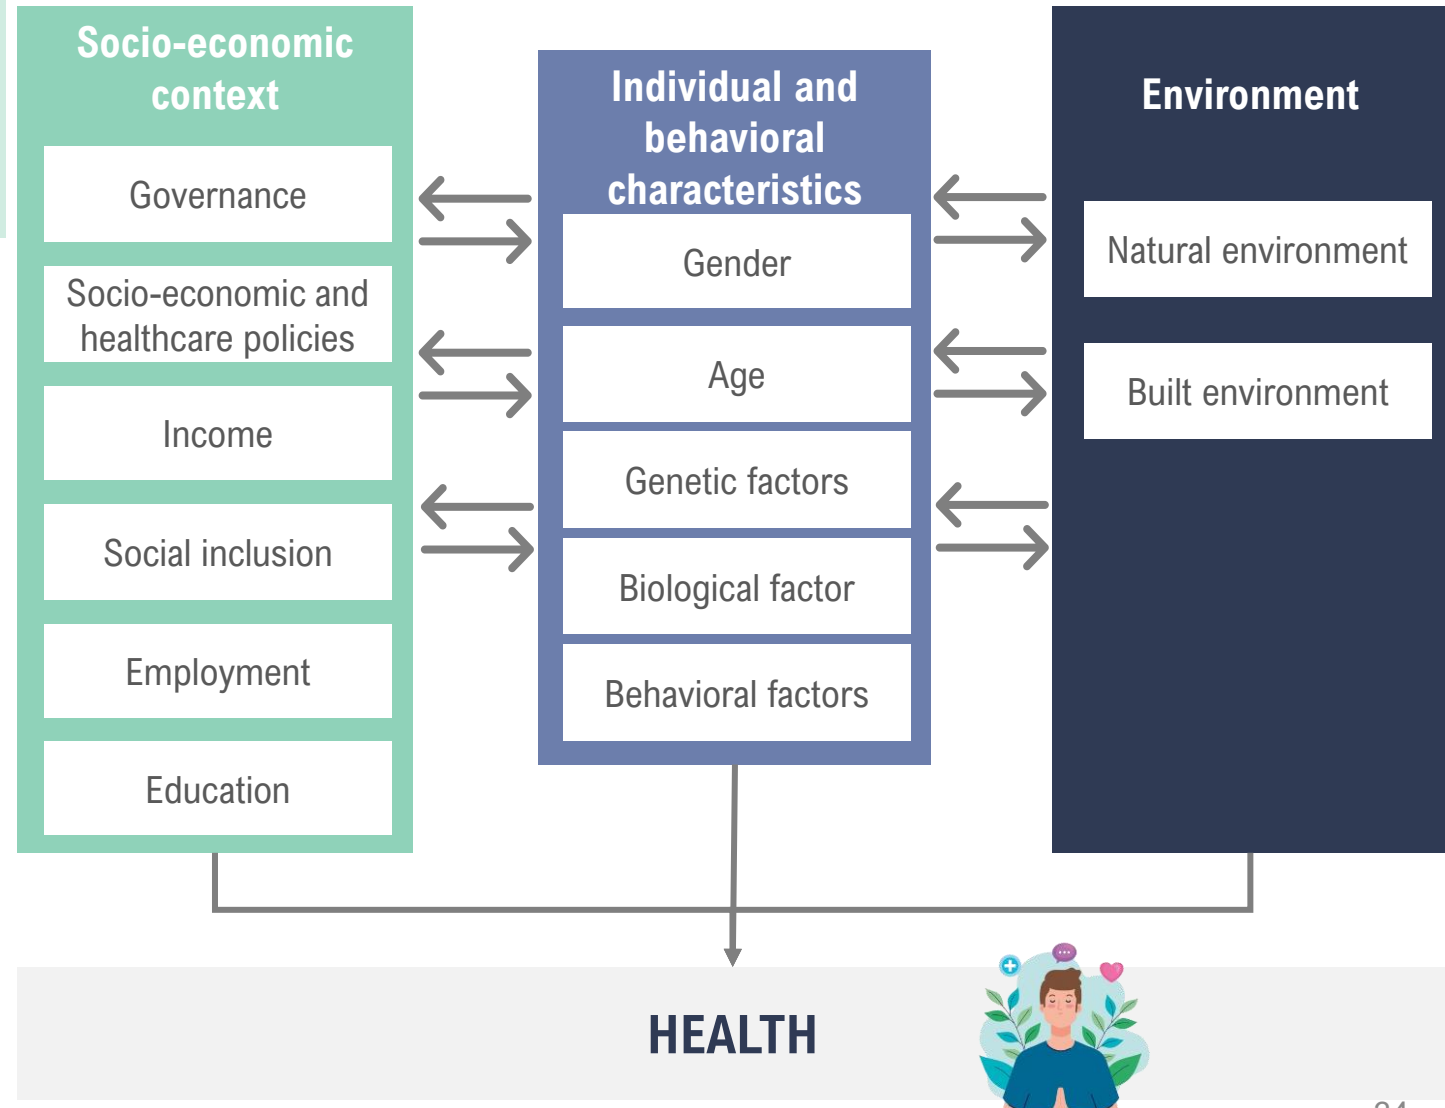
Socio-economic context

Governance

Socio-economic and healthcare policies

Income

Social inclusion

Employment

Education

Individual and behavioral characteristics

Gender

Age

Genetic factors

Biological factor

Behavioral factors

Environment

Natural environment

Built environment

HEALTH

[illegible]